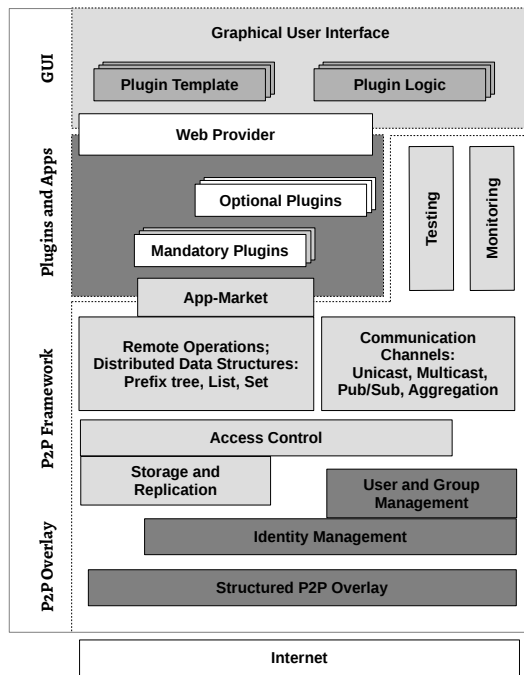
GUI

Graphical User Interface

Plugin Template

Plugin Logic

Plugins and Apps

Web Provider

Optional Plugins

Mandatory Plugins

App-Market

Testing

Monitoring

P2P Framework

Remote Operations; Distributed Data Structures: Prefix tree, List, Set

Communication Channels: Unicast, Multicast, Pub/Sub, Aggregation

Access Control

Storage and Replication

User and Group Management

P2P Overlay

Identity Management

Structured P2P Overlay

Internet